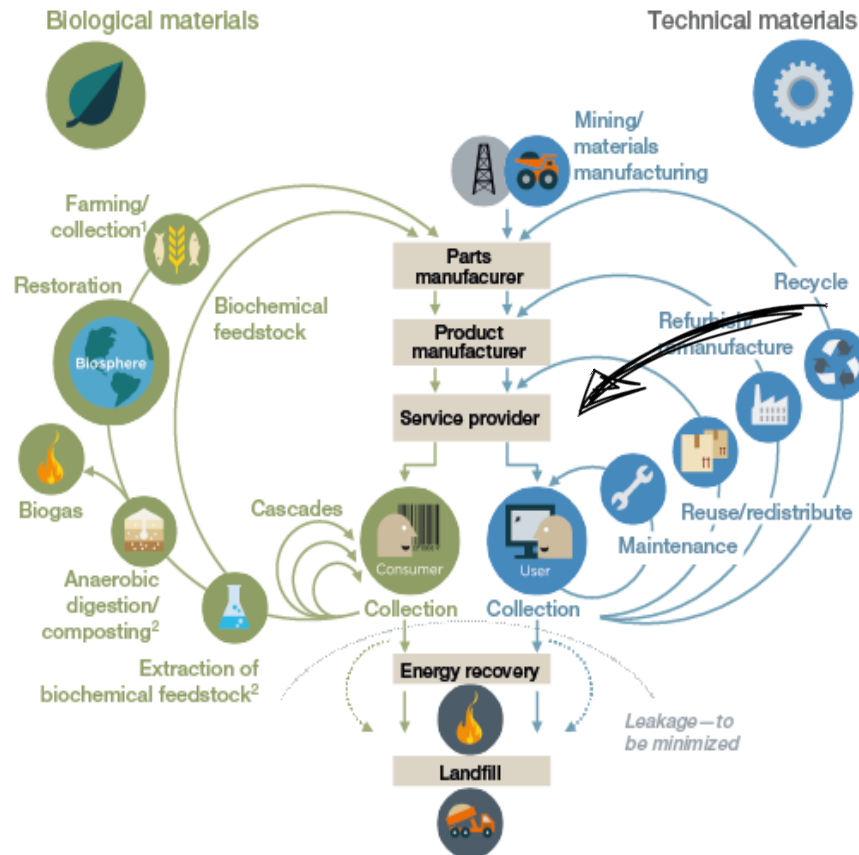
Biological materials

Technical materials

Mining/ materials manufacturing

Farming/ collection$^1$

Parts manufacurer

Recycle

Restoration

Biochemical feedstock

Product manufacturer

Refurbish/ remanufacture

Biosphere

Service provider

Biogas

Cascades

Reuse/redistribute

Maintenance

Consumer

User

Anaerobic digestion/ composting$^2$

Collection

Collection

Extraction of biochemical feedstock$^2$

Energy recovery

Leakage—to be minimized

Landfill